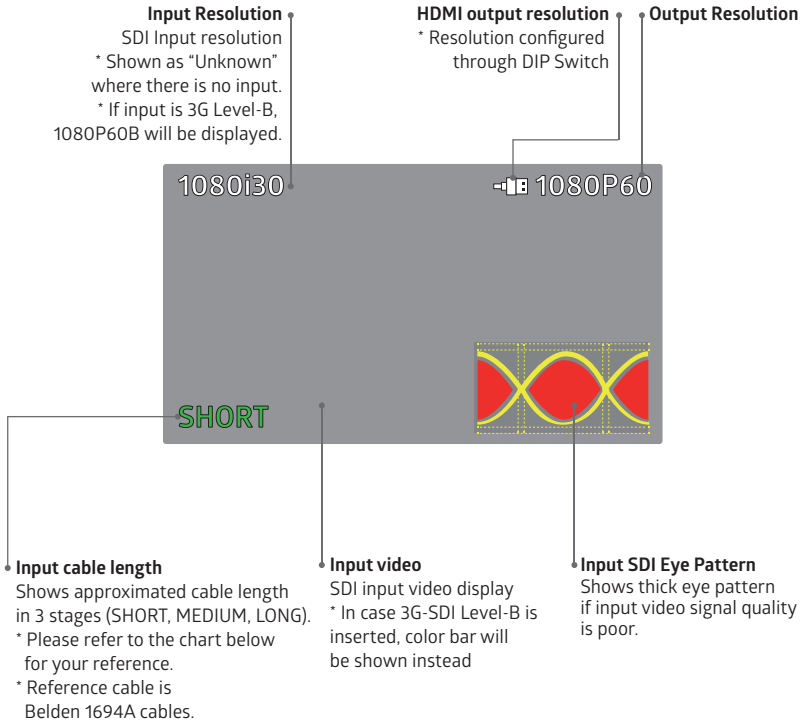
Input Resolution
SDI Input resolution
* Shown as "Unknown" where there is no input.
* If input is 3G Level-B, 1080P60B will be displayed.

HDMI output resolution
* Resolution configured through DIP Switch

Output Resolution

1080i30

1080P60

SHORT

Input cable length
Shows approximated cable length in 3 stages (SHORT, MEDIUM, LONG).
* Please refer to the chart below for your reference.
* Reference cable is Belden 1694A cables.

Input video
SDI input video display
* In case 3G-SDI Level-B is inserted, color bar will be shown instead

Input SDI Eye Pattern
Shows thick eye pattern if input video signal quality is poor.